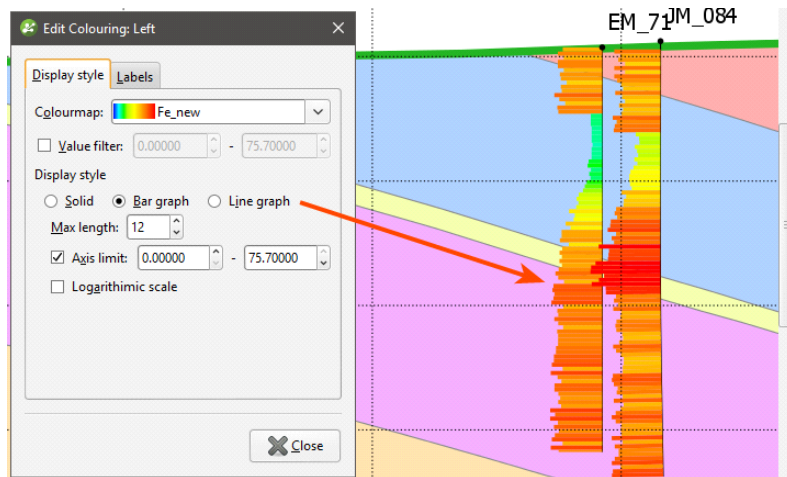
Edit Colouring: Left

Display style | Labels

Colourmap: Fe_new

Value filter: 0.00000 - 75.70000

Display style

Solid | Bar graph | Line graph

Max length: 12

Axis limit: 0.00000 - 75.70000

Logarithimic scale

Close

EM_71

JM_084